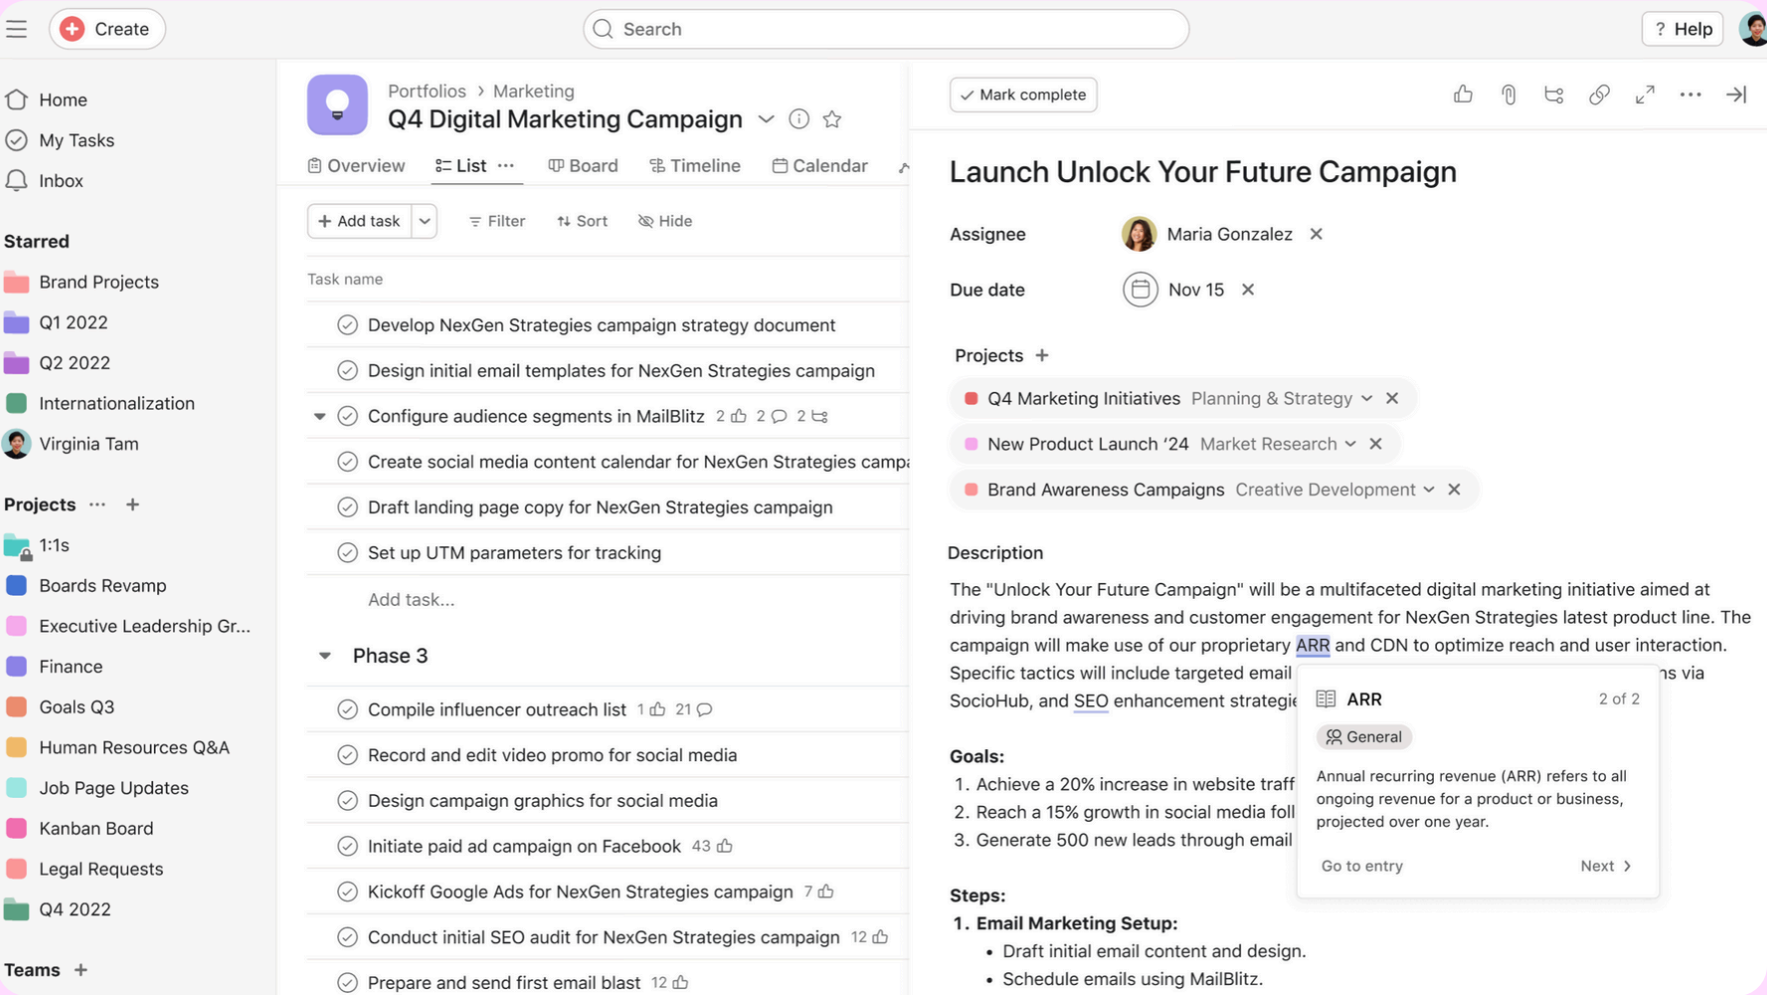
Create

Search

? Help

Home
My Tasks
Inbox

Starred
Brand Projects
Q1 2022
Q2 2022
Internationalization
Virginia Tam

Projects ··· +
1:1s
Boards Revamp
Executive Leadership Gr...
Finance
Goals Q3
Human Resources Q&A
Job Page Updates
Kanban Board
Legal Requests
Q4 2022

Teams +

Portfolios › Marketing
Q4 Digital Marketing Campaign

Overview List ··· Board Timeline Calendar

+ Add task Filter Sort Hide

Task name
Develop NexGen Strategies campaign strategy document
Design initial email templates for NexGen Strategies campaign
Configure audience segments in MailBlitz 2 2 2
Create social media content calendar for NexGen Strategies campa
Draft landing page copy for NexGen Strategies campaign
Set up UTM parameters for tracking
Add task...

Phase 3
Compile influencer outreach list 1 21
Record and edit video promo for social media
Design campaign graphics for social media
Initiate paid ad campaign on Facebook 43
Kickoff Google Ads for NexGen Strategies campaign 7
Conduct initial SEO audit for NexGen Strategies campaign 12
Prepare and send first email blast 12

Mark complete

Launch Unlock Your Future Campaign

Assignee Maria Gonzalez
Due date Nov 15

Projects +
Q4 Marketing Initiatives Planning & Strategy
New Product Launch '24 Market Research
Brand Awareness Campaigns Creative Development

Description
The "Unlock Your Future Campaign" will be a multifaceted digital marketing initiative aimed at driving brand awareness and customer engagement for NexGen Strategies latest product line. The campaign will make use of our proprietary ARR and CDN to optimize reach and user interaction. Specific tactics will include targeted email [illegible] ns via SocioHub, and SEO enhancement strategie

Goals:
1. Achieve a 20% increase in website traff
2. Reach a 15% growth in social media foll
3. Generate 500 new leads through email

Steps:
1. Email Marketing Setup:
• Draft initial email content and design.
• Schedule emails using MailBlitz.

ARR 2 of 2
General
Annual recurring revenue (ARR) refers to all ongoing revenue for a product or business, projected over one year.
Go to entry Next ›